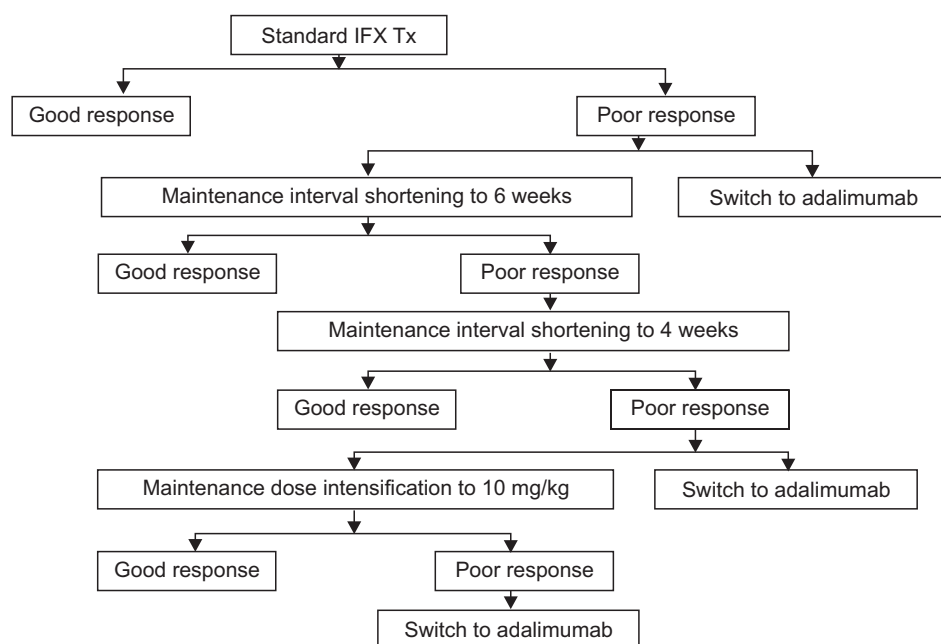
Standard IFX Tx

Good response

Poor response

Maintenance interval shortening to 6 weeks

Switch to adalimumab

Good response

Poor response

Maintenance interval shortening to 4 weeks

Good response

Poor response

Maintenance dose intensification to 10 mg/kg

Switch to adalimumab

Good response

Poor response

Switch to adalimumab